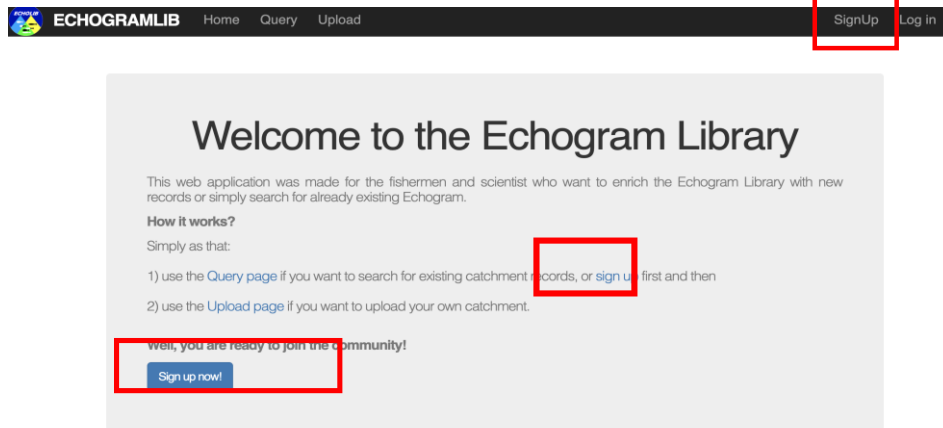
ECHOGRAMLIB Home Query Upload SignUp Log in

Welcome to the Echogram Library

This web application was made for the fishermen and scientist who want to enrich the Echogram Library with new records or simply search for already existing Echogram.

How it works?

Simply as that:

1) use the Query page if you want to search for existing catchment r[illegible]cords, or sign u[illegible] first and then

2) use the Upload page if you want to upload your own catchment.

Well, you are ready to join the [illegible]ommunity!

Sign up now!